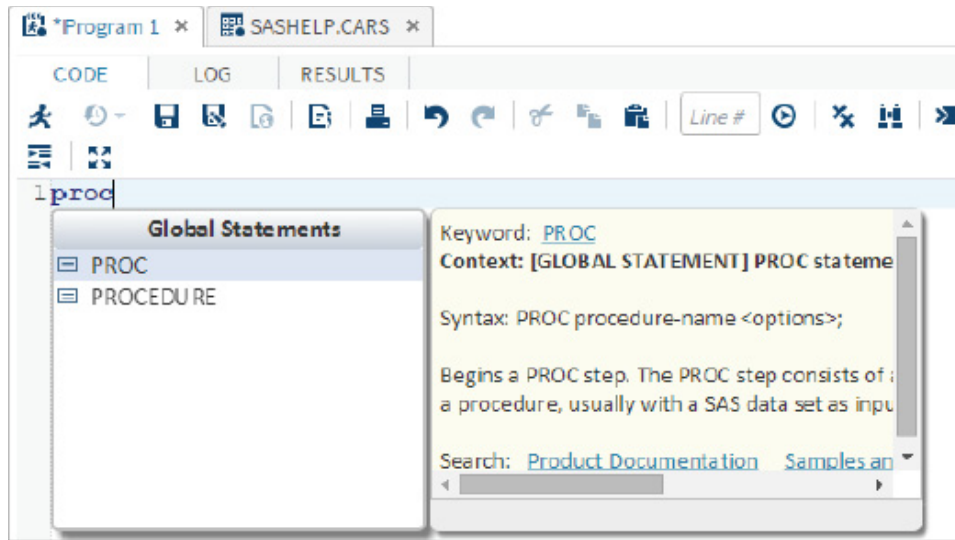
*Program 1 × SASHELP.CARS ×

CODE LOG RESULTS

Line #

1 proc

Global Statements

PROC

PROCEDURE

Keyword: PROC

Context: [GLOBAL STATEMENT] PROC stateme

Syntax: PROC procedure-name <options>;

Begins a PROC step. The PROC step consists of a procedure, usually with a SAS data set as inpu

Search: Product Documentation Samples an